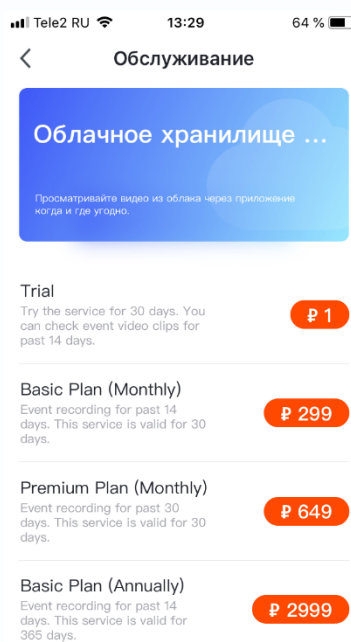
Tele2 RU 13:29 64 %

<
Обслуживание

Облачное хранилище ...

Просматривайте видео из облака через приложение когда и где угодно.

Trial
Try the service for 30 days. You can check event video clips for past 14 days.
₽ 1

Basic Plan (Monthly)
Event recording for past 14 days. This service is valid for 30 days.
₽ 299

Premium Plan (Monthly)
Event recording for past 30 days. This service is valid for 30 days.
₽ 649

Basic Plan (Annually)
Event recording for past 14 days. This service is valid for 365 days.
₽ 2999